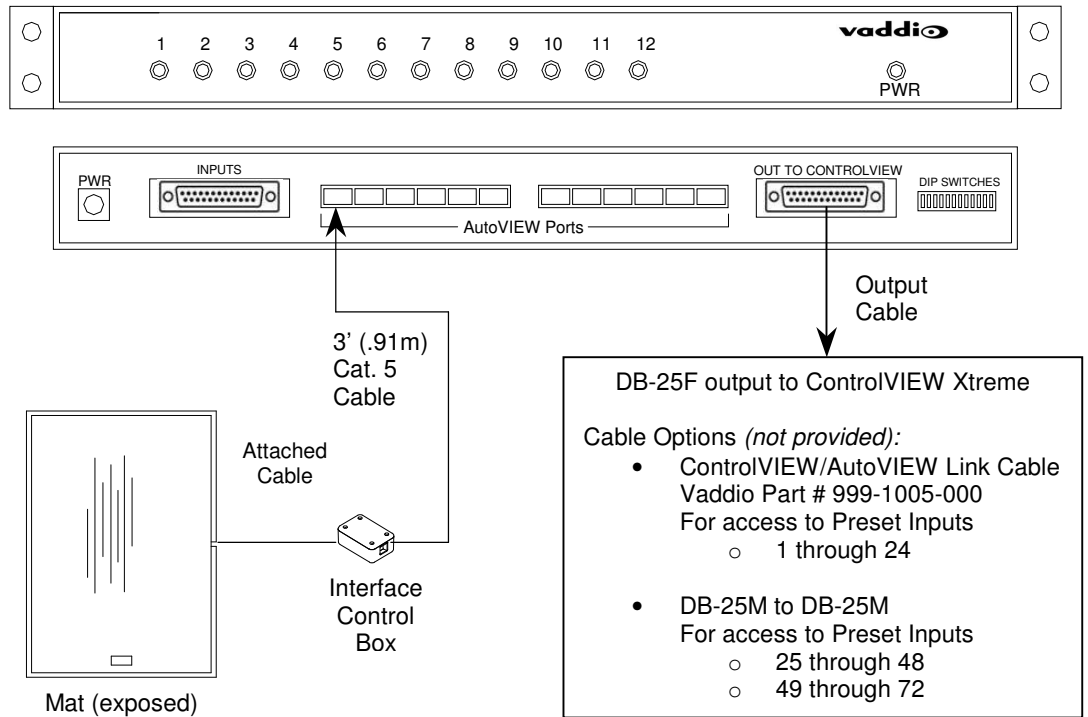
1 2 3 4 5 6 7 8 9 10 11 12

vaddio

PWR

PWR

INPUTS

AutoVIEW Ports

OUT TO CONTROLVIEW

DIP SWITCHES

Output Cable

3' (.91m) Cat. 5 Cable

Attached Cable

Interface Control Box

Mat (exposed)

DB-25F output to ControlVIEW Xtreme

Cable Options *(not provided):*

- ControlVIEW/AutoVIEW Link Cable
Vaddio Part # 999-1005-000
For access to Preset Inputs
  - 1 through 24

- DB-25M to DB-25M
For access to Preset Inputs
  - 25 through 48
  - 49 through 72